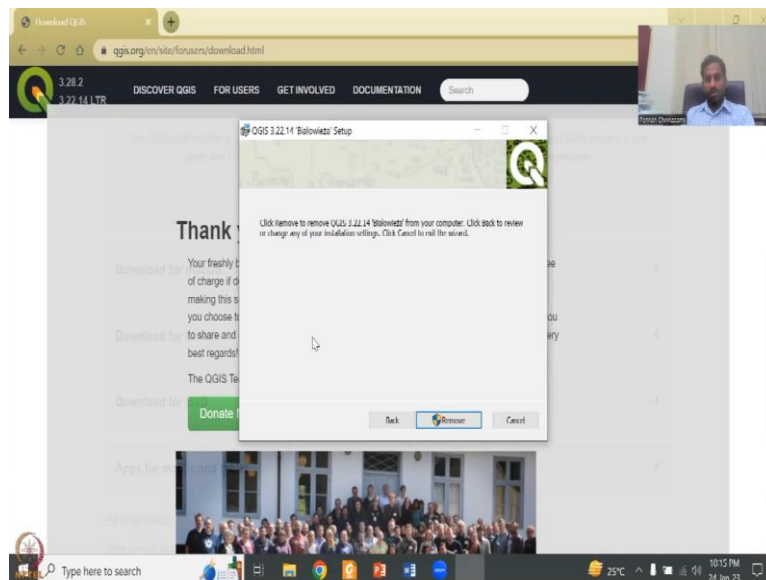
Download QGIS

qgis.org/en/site/forusers/download.html

3.28.2
3.22.14 LTR

DISCOVER QGIS
FOR USERS
GET INVOLVED
DOCUMENTATION
Search

Pennan Chinnasamy

QGIS 3.22.14 'Białowieża' Setup

Click Remove to remove QGIS 3.22.14 'Białowieża' from your computer. Click Back to review or change any of your installation settings. Click Cancel to exit the wizard.

Back
Remove
Cancel

Thank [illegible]

Your freshly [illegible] ee of charge if d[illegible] making this s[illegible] you choose t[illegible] ou to share and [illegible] ery best regards!

The QGIS Te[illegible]

Download for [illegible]
Download for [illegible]
Download for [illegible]
Donate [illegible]
Apps for m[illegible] and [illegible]

Type here to search

25°C
10:15 PM
24-Jan-23